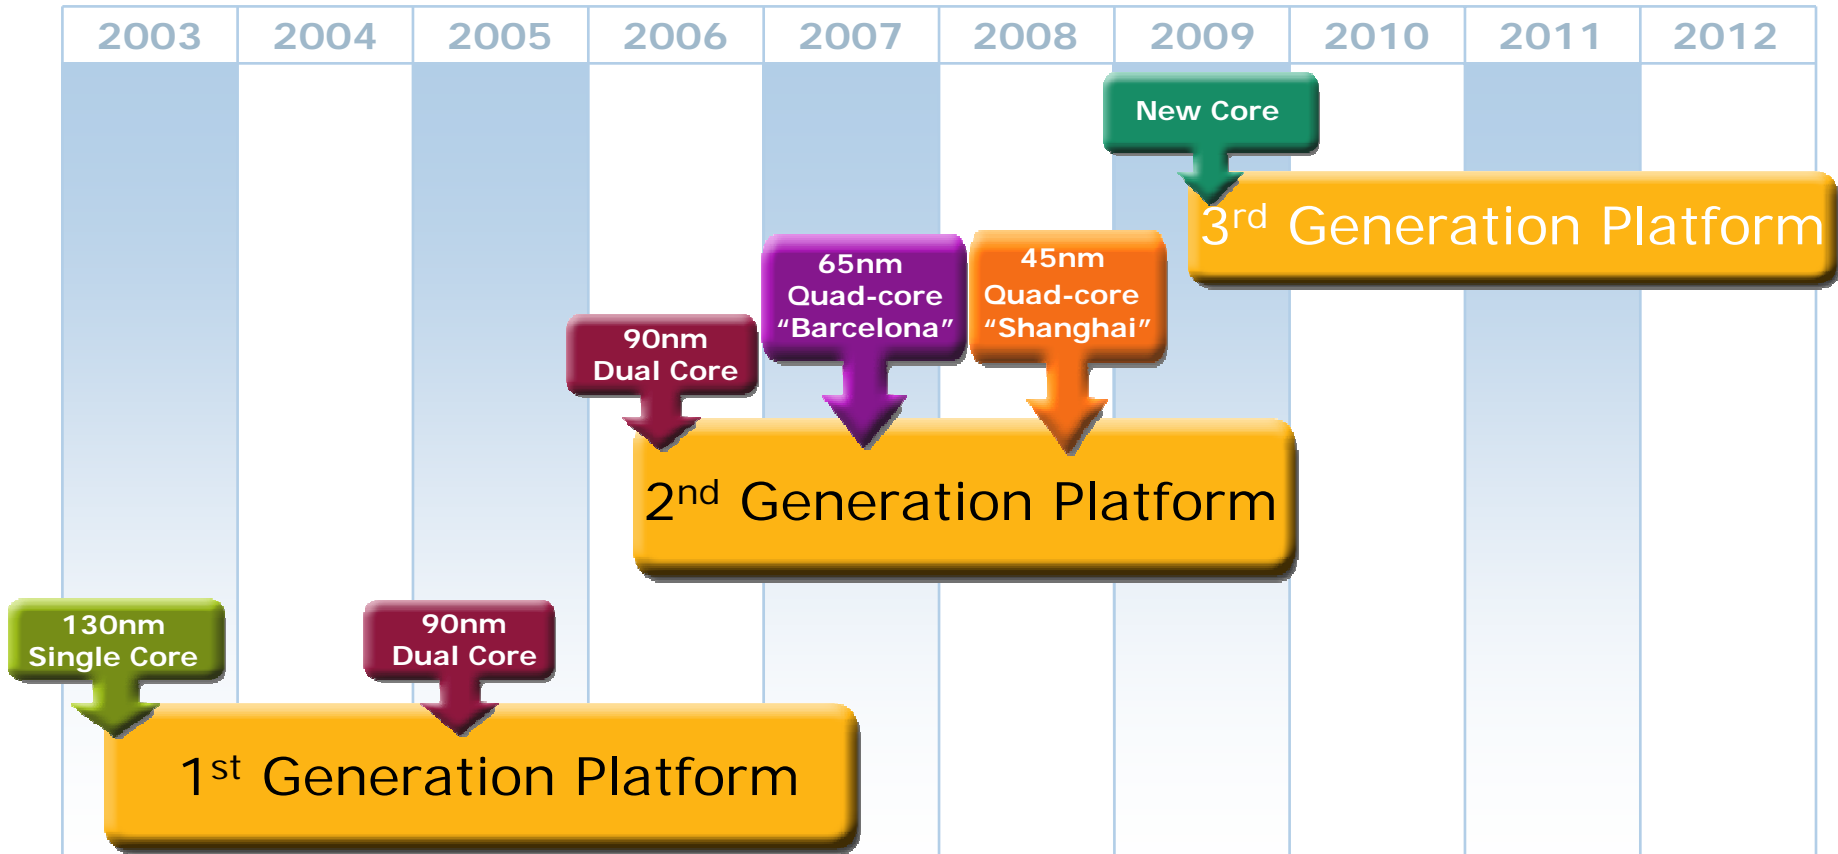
| 2003 | 2004 | 2005 | 2006 | 2007 | 2008 | 2009 | 2010 | 2011 | 2012 |
|---|---|---|---|---|---|---|---|---|---|

New Core

3$^{rd}$ Generation Platform

65nm Quad-core “Barcelona”

45nm Quad-core “Shanghai”

90nm Dual Core

2$^{nd}$ Generation Platform

130nm Single Core

90nm Dual Core

1$^{st}$ Generation Platform